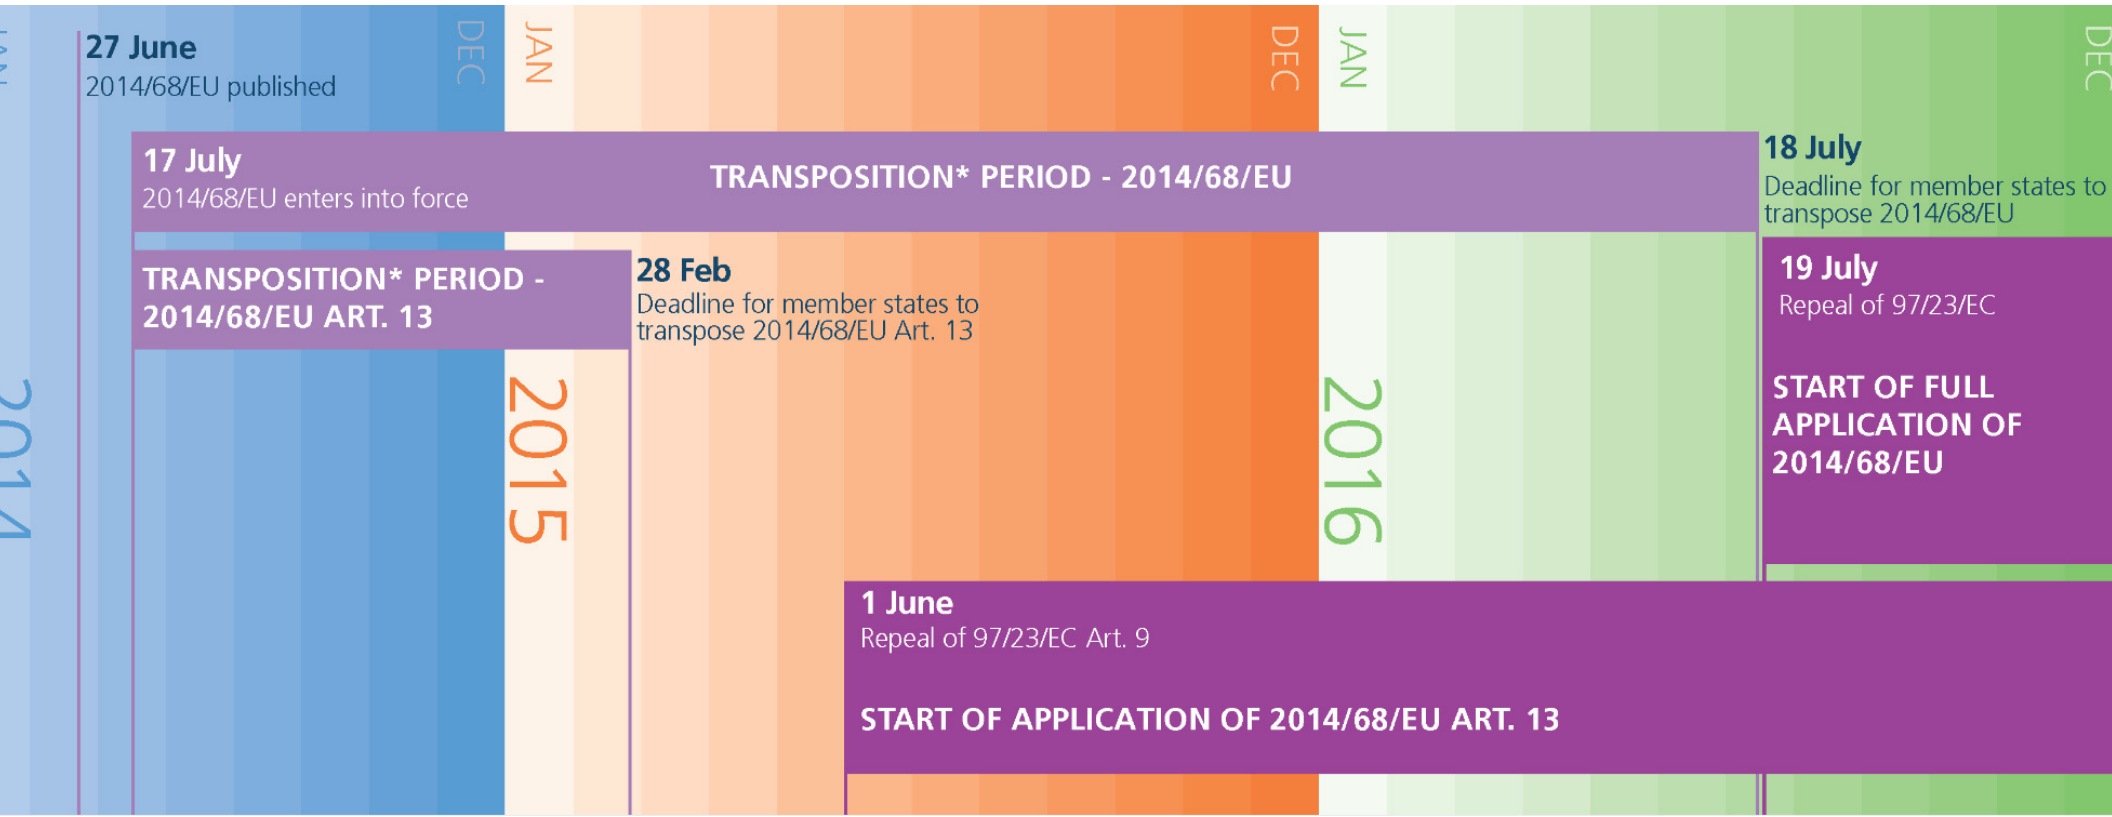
JAN

27 June
2014/68/EU published

DEC

JAN

DEC

JAN

DEC

17 July
2014/68/EU enters into force

TRANSPOSITION* PERIOD - 2014/68/EU

18 July
Deadline for member states to transpose 2014/68/EU

TRANSPOSITION* PERIOD - 2014/68/EU ART. 13

28 Feb
Deadline for member states to transpose 2014/68/EU Art. 13

19 July
Repeal of 97/23/EC

START OF FULL APPLICATION OF 2014/68/EU

2014

2015

2016

1 June
Repeal of 97/23/EC Art. 9

START OF APPLICATION OF 2014/68/EU ART. 13